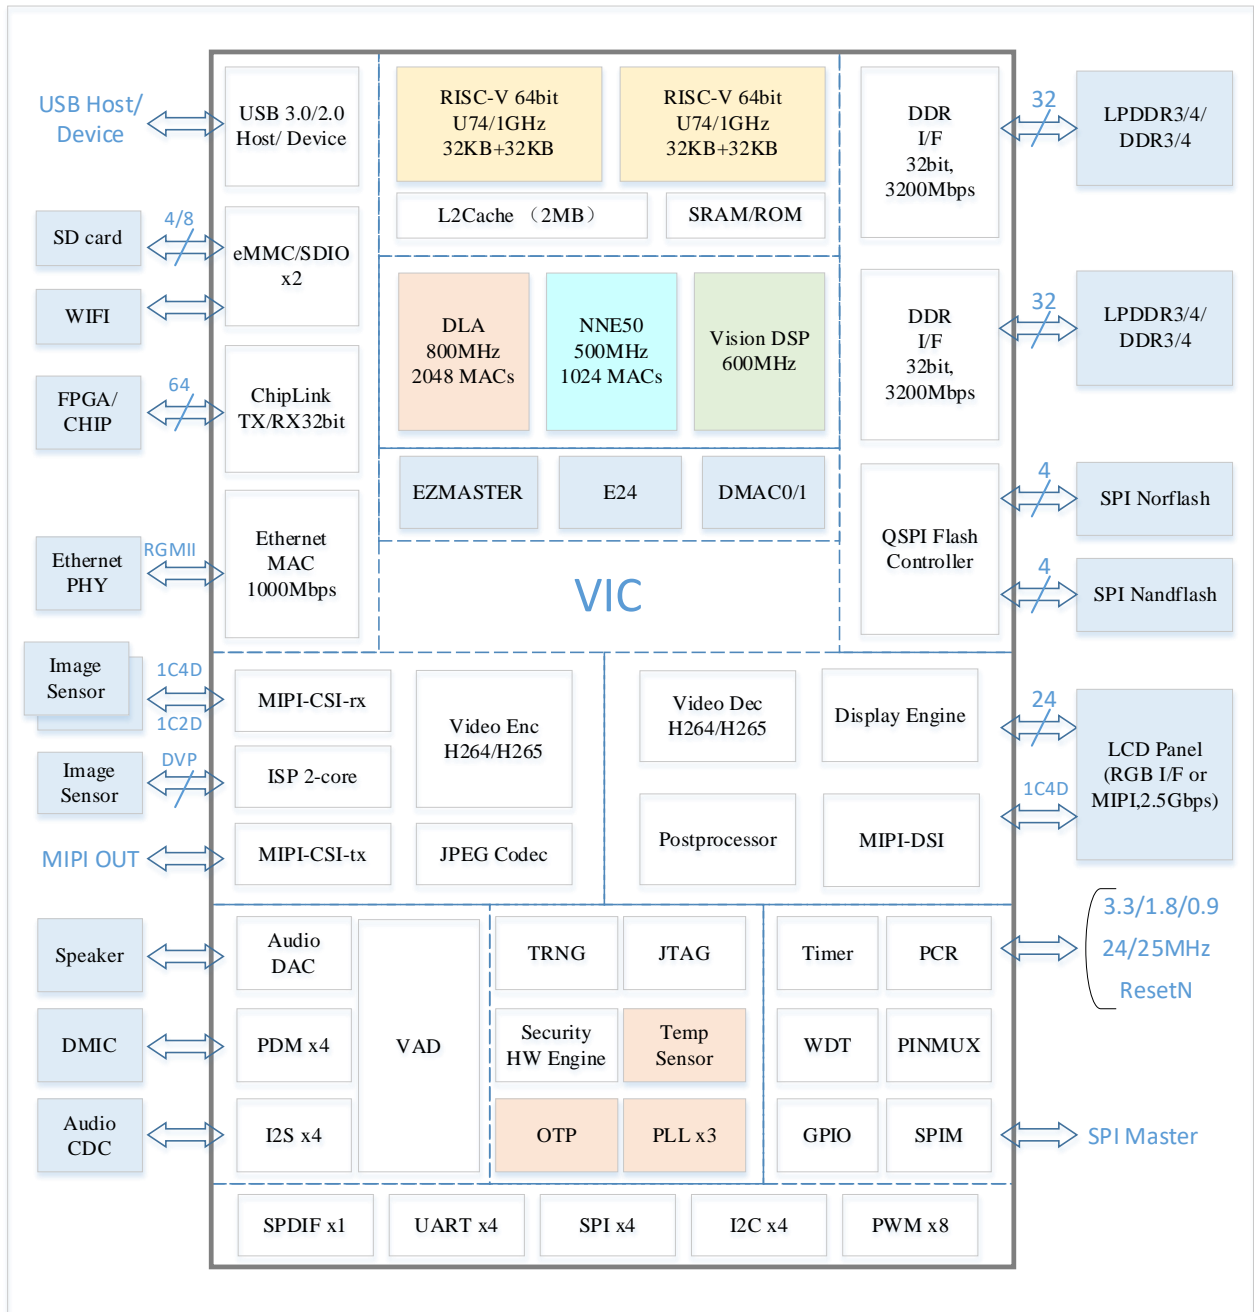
USB Host/ Device

USB 3.0/2.0 Host/ Device

RISC-V 64bit U74/1GHz 32KB+32KB

RISC-V 64bit U74/1GHz 32KB+32KB

DDR I/F 32bit, 3200Mbps

32

LPDDR3/4/ DDR3/4

SD card

4/8

eMMC/SDIO x2

L2Cache （2MB）

SRAM/ROM

WIFI

DLA 800MHz 2048 MACs

NNE50 500MHz 1024 MACs

Vision DSP 600MHz

DDR I/F 32bit, 3200Mbps

32

LPDDR3/4/ DDR3/4

FPGA/ CHIP

64

ChipLink TX/RX32bit

EZMASTER

E24

DMAC0/1

4

SPI Norflash

Ethernet PHY

RGMII

Ethernet MAC 1000Mbps

VIC

QSPI Flash Controller

4

SPI Nandflash

Image Sensor

1C4D

1C2D

MIPI-CSI-rx

Video Enc H264/H265

Video Dec H264/H265

Display Engine

24

LCD Panel (RGB I/F or MIPI,2.5Gbps)

Image Sensor

DVP

ISP 2-core

1C4D

MIPI OUT

MIPI-CSI-tx

JPEG Codec

Postprocessor

MIPI-DSI

Speaker

Audio DAC

VAD

TRNG

JTAG

Timer

PCR

3.3/1.8/0.9

24/25MHz

ResetN

DMIC

PDM x4

Security HW Engine

Temp Sensor

WDT

PINMUX

Audio CDC

I2S x4

OTP

PLL x3

GPIO

SPIM

SPI Master

SPDIF x1

UART x4

SPI x4

I2C x4

PWM x8